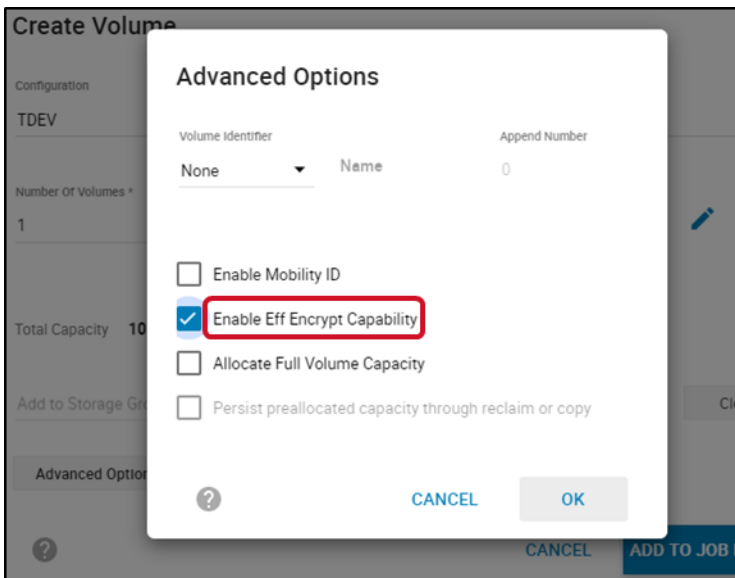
Create Volume

Configuration
TDEV

Number Of Volumes *
1

Total Capacity 10

Add to Storage Gr

Advanced Option

Cl

CANCEL ADD TO JOB

Advanced Options

Volume Identifier
None
Name
Append Number
0

Enable Mobility ID
Enable Eff Encrypt Capability
Allocate Full Volume Capacity
Persist preallocated capacity through reclaim or copy

CANCEL
OK